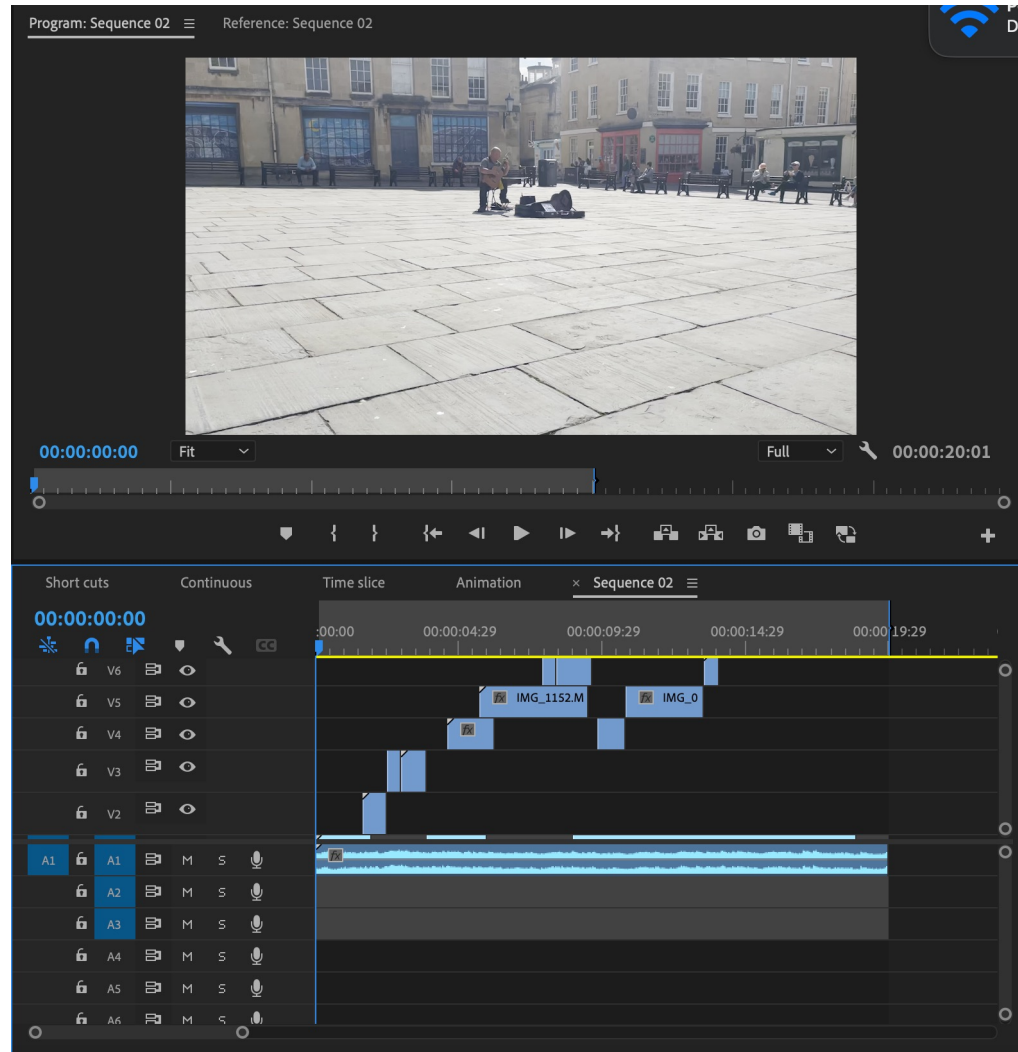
Program: Sequence 02 ≡ Reference: Sequence 02

00:00:00:00 Fit

Full 00:00:20:01

Short cuts Continuous Time slice Animation × Sequence 02 ≡

00:00:00:00

:00:00 00:00:04:29 00:00:09:29 00:00:14:29 00:00:19:29

V6
V5
V4
V3
V2

fx IMG_1152.M
fx IMG_0
fx

A1 A1 M S
A2 M S
A3 M S
A4 M S
A5 M S
A6 M S

fx